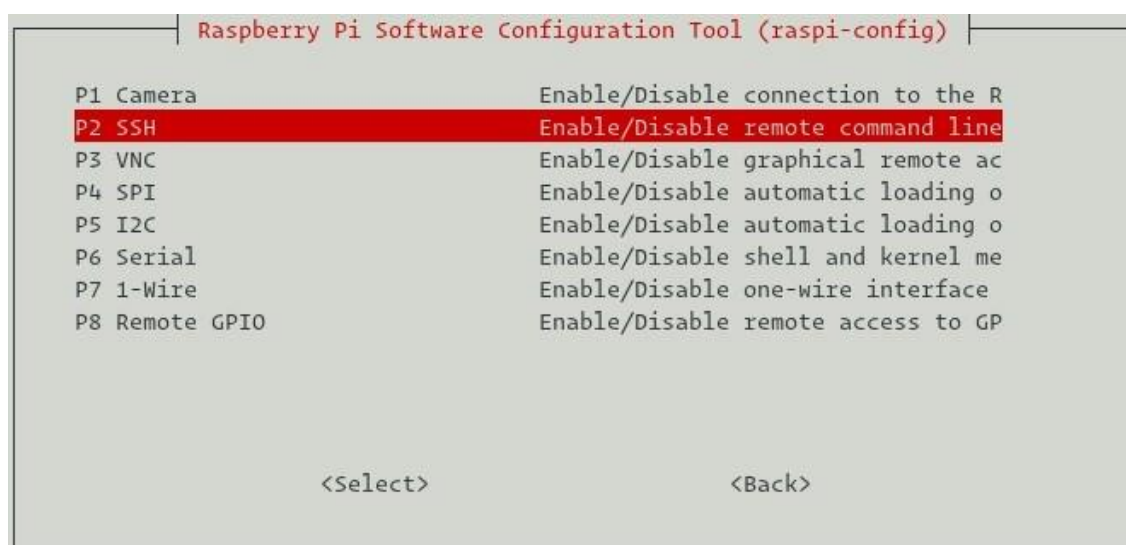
Raspberry Pi Software Configuration Tool (raspi-config)

P1 Camera Enable/Disable connection to the R
P2 SSH Enable/Disable remote command line
P3 VNC Enable/Disable graphical remote ac
P4 SPI Enable/Disable automatic loading o
P5 I2C Enable/Disable automatic loading o
P6 Serial Enable/Disable shell and kernel me
P7 1-Wire Enable/Disable one-wire interface
P8 Remote GPIO Enable/Disable remote access to GP

<Select> <Back>